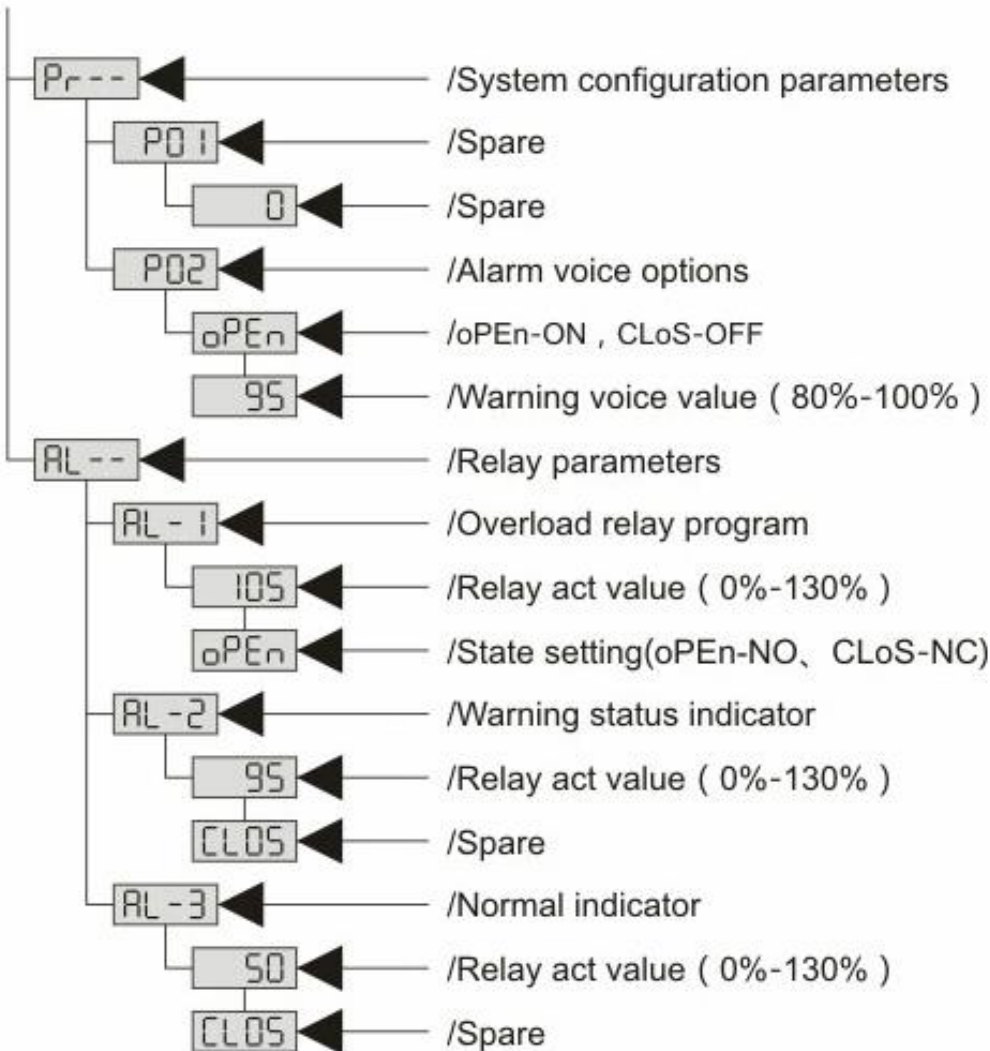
Pr---
/System configuration parameters

P01
/Spare

0
/Spare

P02
/Alarm voice options

oPEn
/oPEn-ON，CLoS-OFF

95
/Warning voice value（80%-100%）

AL--
/Relay parameters

AL-1
/Overload relay program

105
/Relay act value（0%-130%）

oPEn
/State setting(oPEn-NO、CLoS-NC)

AL-2
/Warning status indicator

95
/Relay act value（0%-130%）

CLOS
/Spare

AL-3
/Normal indicator

50
/Relay act value（0%-130%）

CLOS
/Spare